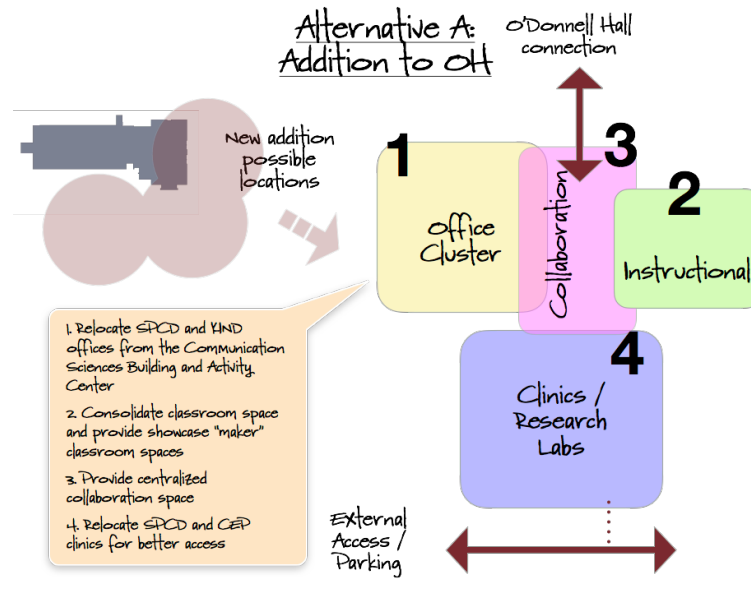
Alternative A: Addition to OH

O'Donnell Hall connection

New addition possible locations

1

Office Cluster

3

Collaboration

2

Instructional

4

Clinics / Research Labs

1. Relocate SPCD and KIND offices from the Communication Sciences Building and Activity Center

2. Consolidate classroom space and provide showcase "maker" classroom spaces

3. Provide centralized collaboration space

4. Relocate SPCD and CEP clinics for better access

External Access / Parking